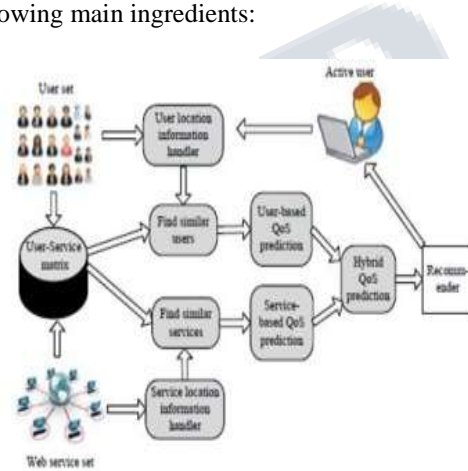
owing main ingredients:

User set

Active user

User location information handler

User-Service matrix

Find similar users

User-based QoS prediction

Hybrid QoS prediction

Recommender

Find similar services

Service-based QoS prediction

Service location information handler

Web service set